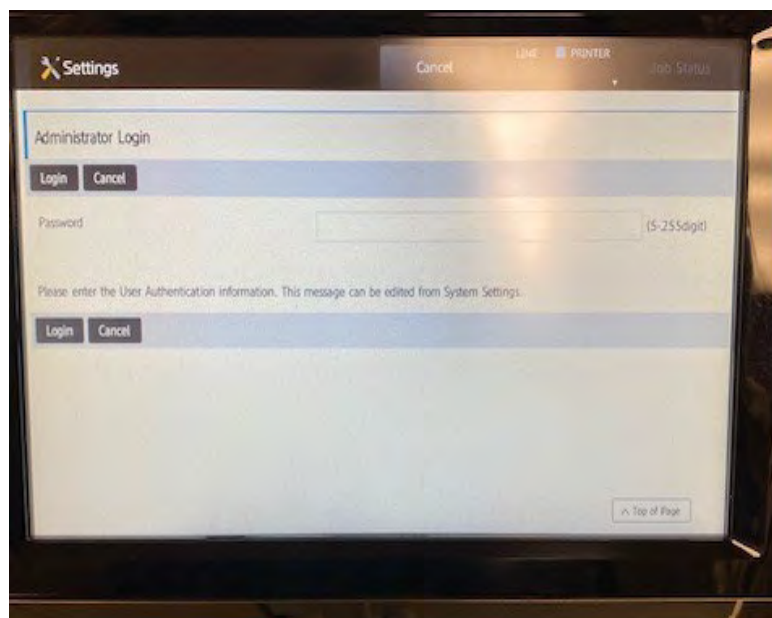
Settings

Cancel

LINE PRINTER

Job Status

Administrator Login

Login Cancel

Password

(5-255digit)

Please enter the User Authentication information. This message can be edited from System Settings.

Login Cancel

^ Top of Page